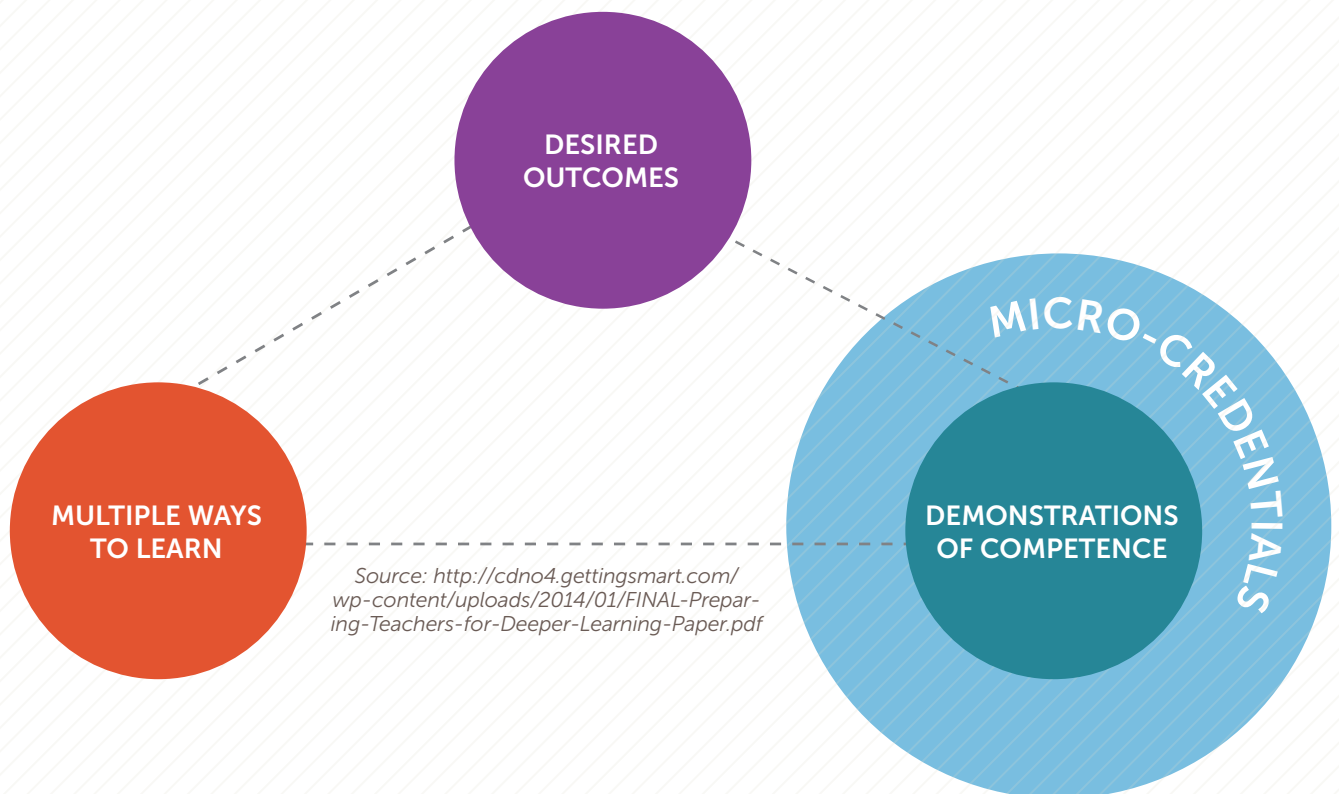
DESIRED OUTCOMES

MICRO-CREDENTIALS

MULTIPLE WAYS TO LEARN

DEMONSTRATIONS OF COMPETENCE

Source: http://cdno4.gettingsmart.com/wp-content/uploads/2014/01/FINAL-Preparing-Teachers-for-Deeper-Learning-Paper.pdf